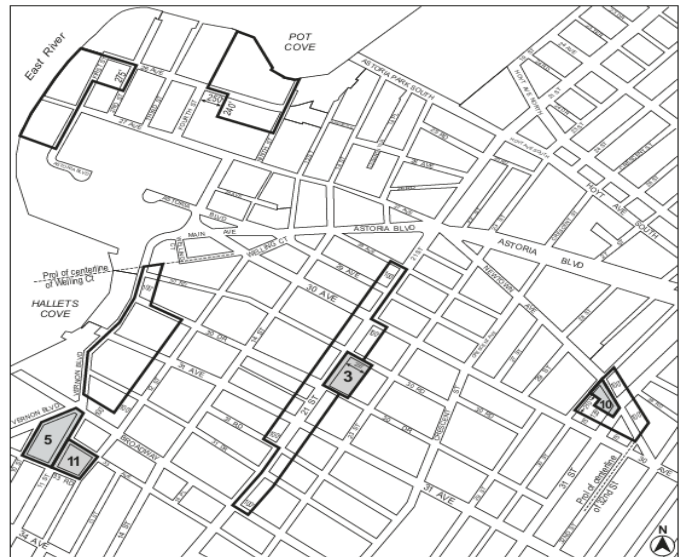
East River

POT COVE

ASTORIA PARK SOUTH

26 AVE

27 AVE

215'

250'

240'

ASTORIA BLVD

ASTORIA BLVD

MAIN AVE

WELLING CT

Proj of centerline of Welling Ct

HALLETS COVE

30 AVE

30 DR

VERNON BLVD

31 AVE

BROADWAY

21 ST

31 ST

33 RD

34 AVE

NEWTOWN AVE

HOYT AVE SOUTH

Proj of centerline of 32nd St

3

5

10

11

N